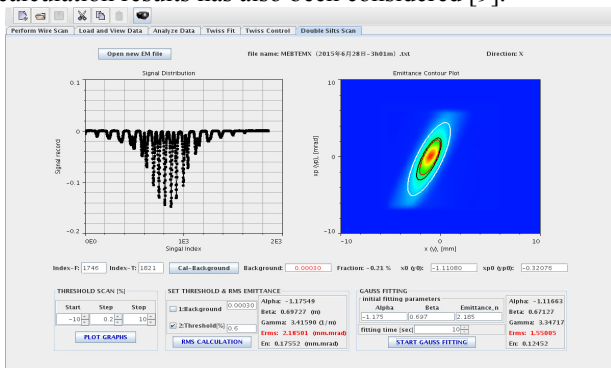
calculation results has also been considered [5].

Perform Wire Scan | Load and View Data | Analyze Data | Twiss Fit | Twiss Control | Double Slits Scan

Open new EM file

file name: MEBTEMX（2015年6月28日-3h01m）.txt

Direction: X

Signal Distribution

0.1

0

-0.1

-0.2

Signal record

0E0

1E3

2E3

Singal Index

Emittance Contour Plot

10

0

-10

xp (x0), [mrad]

-10

0

10

x (x), [mm]

Index-F: 1746

Index-T: 1821

Cal- Background

Background: 0.00030

Fraction: -0.21 %

x0 (y0): -1.11080

xp0 (yp0): -0.32076

THRESHOLD SCAN [%]

Start

Step

Stop

-10

0.2

10

PLOT GRAPHS

SET THRESHOLD & RMS EMITTANCE

1:Background 0.00030

2:Threshold(%) 0.6

RMS CALCULATION

Alpha: -1.17549

Beta: 0.69727 (m)

Gamma: 3.41590 (1/m)

Erms: 2.18501 (mm.mrad)

En: 0.17552 (mm.mrad)

GAUSS FITTING

initial fitting parameters

Alpha

Beta

Emittance_n

-1.175

0.697

2.185

fitting time [sec]

10

START GAUSS FITTING

Alpha: -1.11663

Beta: 0.67127

Gamma: 3.34717

Erms: 1.55005

En: 0.12452